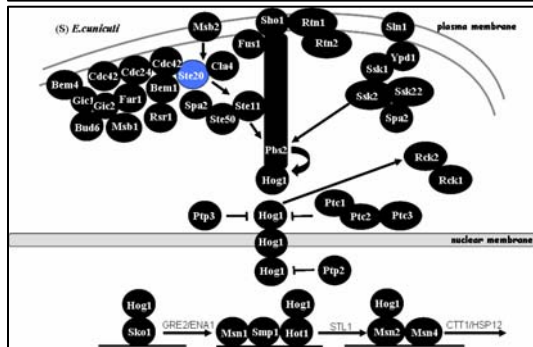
(S) E.cuniculi

plasma membrane

Msb2
Sho1
Rtn1
Rtn2
Sln1
Fus1
Ypd1
Ssk1
Cdc42
Cdc42
Cdc24
Ste20
Cla4
Bem4
Bem1
Far1
Gic1
Gic2
Rsr1
Bud6
Msb1
Spa2
Ste11
Ste50
Ssk2
Ssk22
Spa2
Pbs2
Hog1
Rck2
Rck1
Ptp3
Hog1
Ptc1
Ptc2
Ptc3
Hog1

nuclear membrane

Hog1
Ptp2
Hog1
Sko1
GRE2/ENA1
Msn1
Smp1
Hog1
Hot1
STL1
Hog1
Msn2
Msn4
CTT1/HSP12